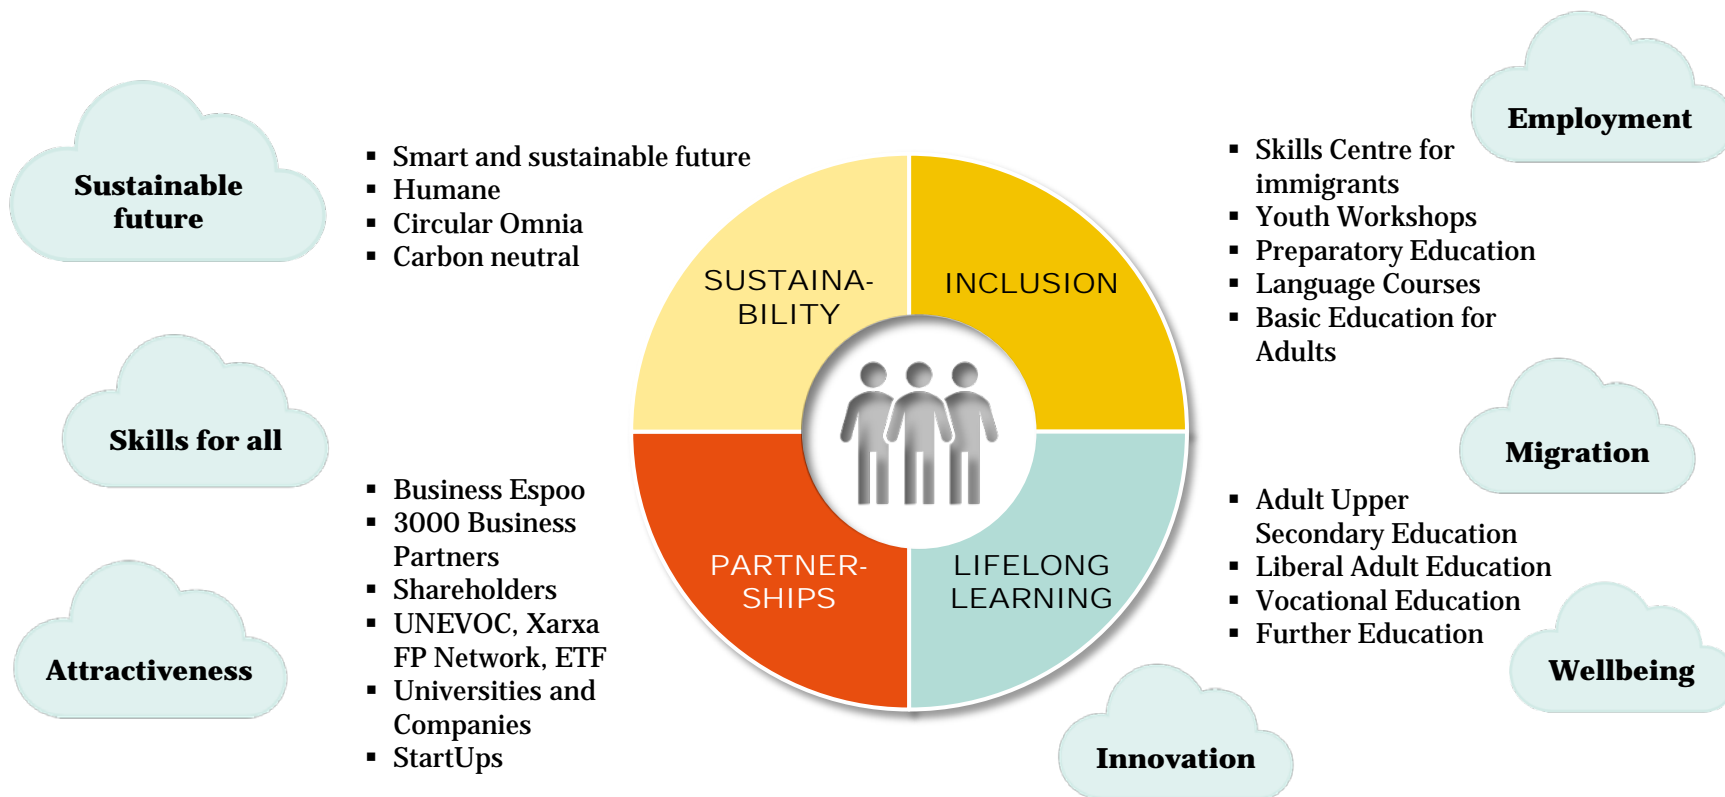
Sustainable future

Skills for all

Attractiveness

- Smart and sustainable future
- Humane
- Circular Omnia
- Carbon neutral

- Business Espoo
- 3000 Business Partners
- Shareholders
- UNEVOC, Xarxa FP Network, ETF
- Universities and Companies
- StartUps

SUSTAINA-BILITY

INCLUSION

PARTNER-SHIPS

LIFELONG LEARNING

Employment

- Skills Centre for immigrants
- Youth Workshops
- Preparatory Education
- Language Courses
- Basic Education for Adults

Migration

- Adult Upper Secondary Education
- Liberal Adult Education
- Vocational Education
- Further Education

Wellbeing

Innovation